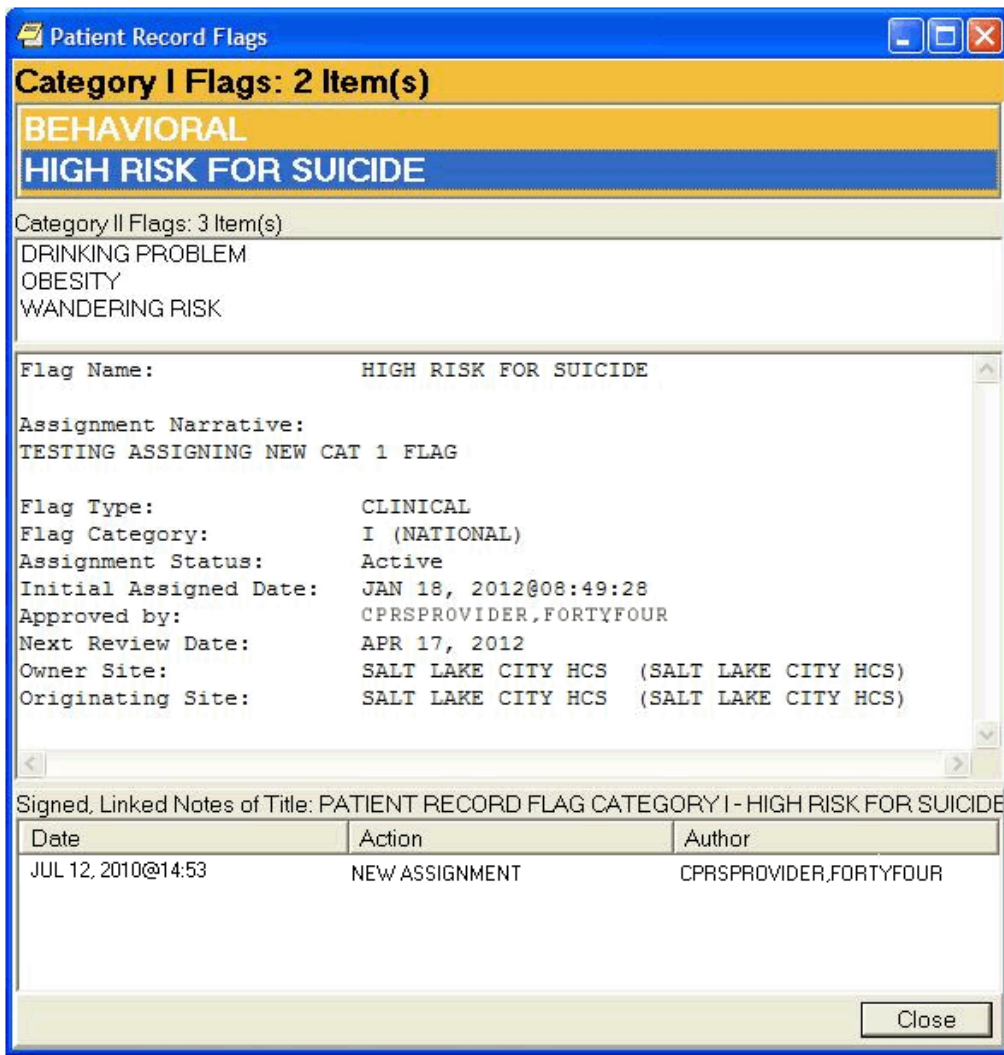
Patient Record Flags

Category I Flags: 2 Item(s)

BEHAVIORAL
HIGH RISK FOR SUICIDE

Category II Flags: 3 Item(s)

DRINKING PROBLEM
OBESITY
WANDERING RISK

Flag Name: HIGH RISK FOR SUICIDE

Assignment Narrative:
TESTING ASSIGNING NEW CAT 1 FLAG

Flag Type: CLINICAL
Flag Category: I (NATIONAL)
Assignment Status: Active
Initial Assigned Date: JAN 18, 2012@08:49:28
Approved by: CPRSPROVIDER,FORTYFOUR
Next Review Date: APR 17, 2012
Owner Site: SALT LAKE CITY HCS (SALT LAKE CITY HCS)
Originating Site: SALT LAKE CITY HCS (SALT LAKE CITY HCS)

Signed, Linked Notes of Title: PATIENT RECORD FLAG CATEGORY I - HIGH RISK FOR SUICIDE

| Date | Action | Author |
|---|---|---|
| JUL 12, 2010@14:53 | NEW ASSIGNMENT | CPRSPROVIDER,FORTYFOUR |

Close